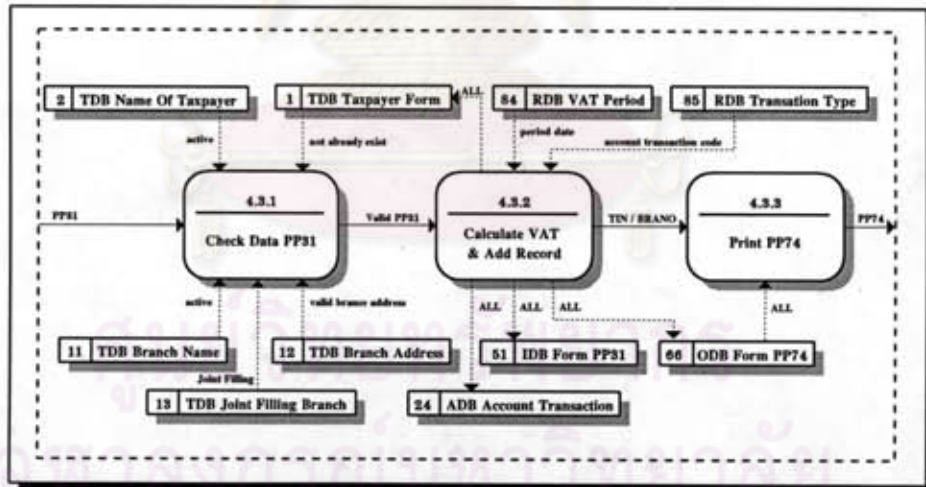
2 TDB Name Of Taxpayer

1 TDB Taxpayer Form

ALL

84 RDB VAT Period

85 RDB Transation Type

active

not already exist

period date

account transaction code

PP31

4.3.1

Check Data PP31

Valid PP31

4.3.2

Calculate VAT & Add Record

TIN / BRANO

4.3.3

Print PP74

PP74

active

valid branch address

ALL

ALL

ALL

ALL

11 TDB Branch Name

12 TDB Branch Address

51 IDB Form PP31

66 ODB Form PP74

Joint Filling

13 TDB Joint Filling Branch

24 ADB Account Transaction